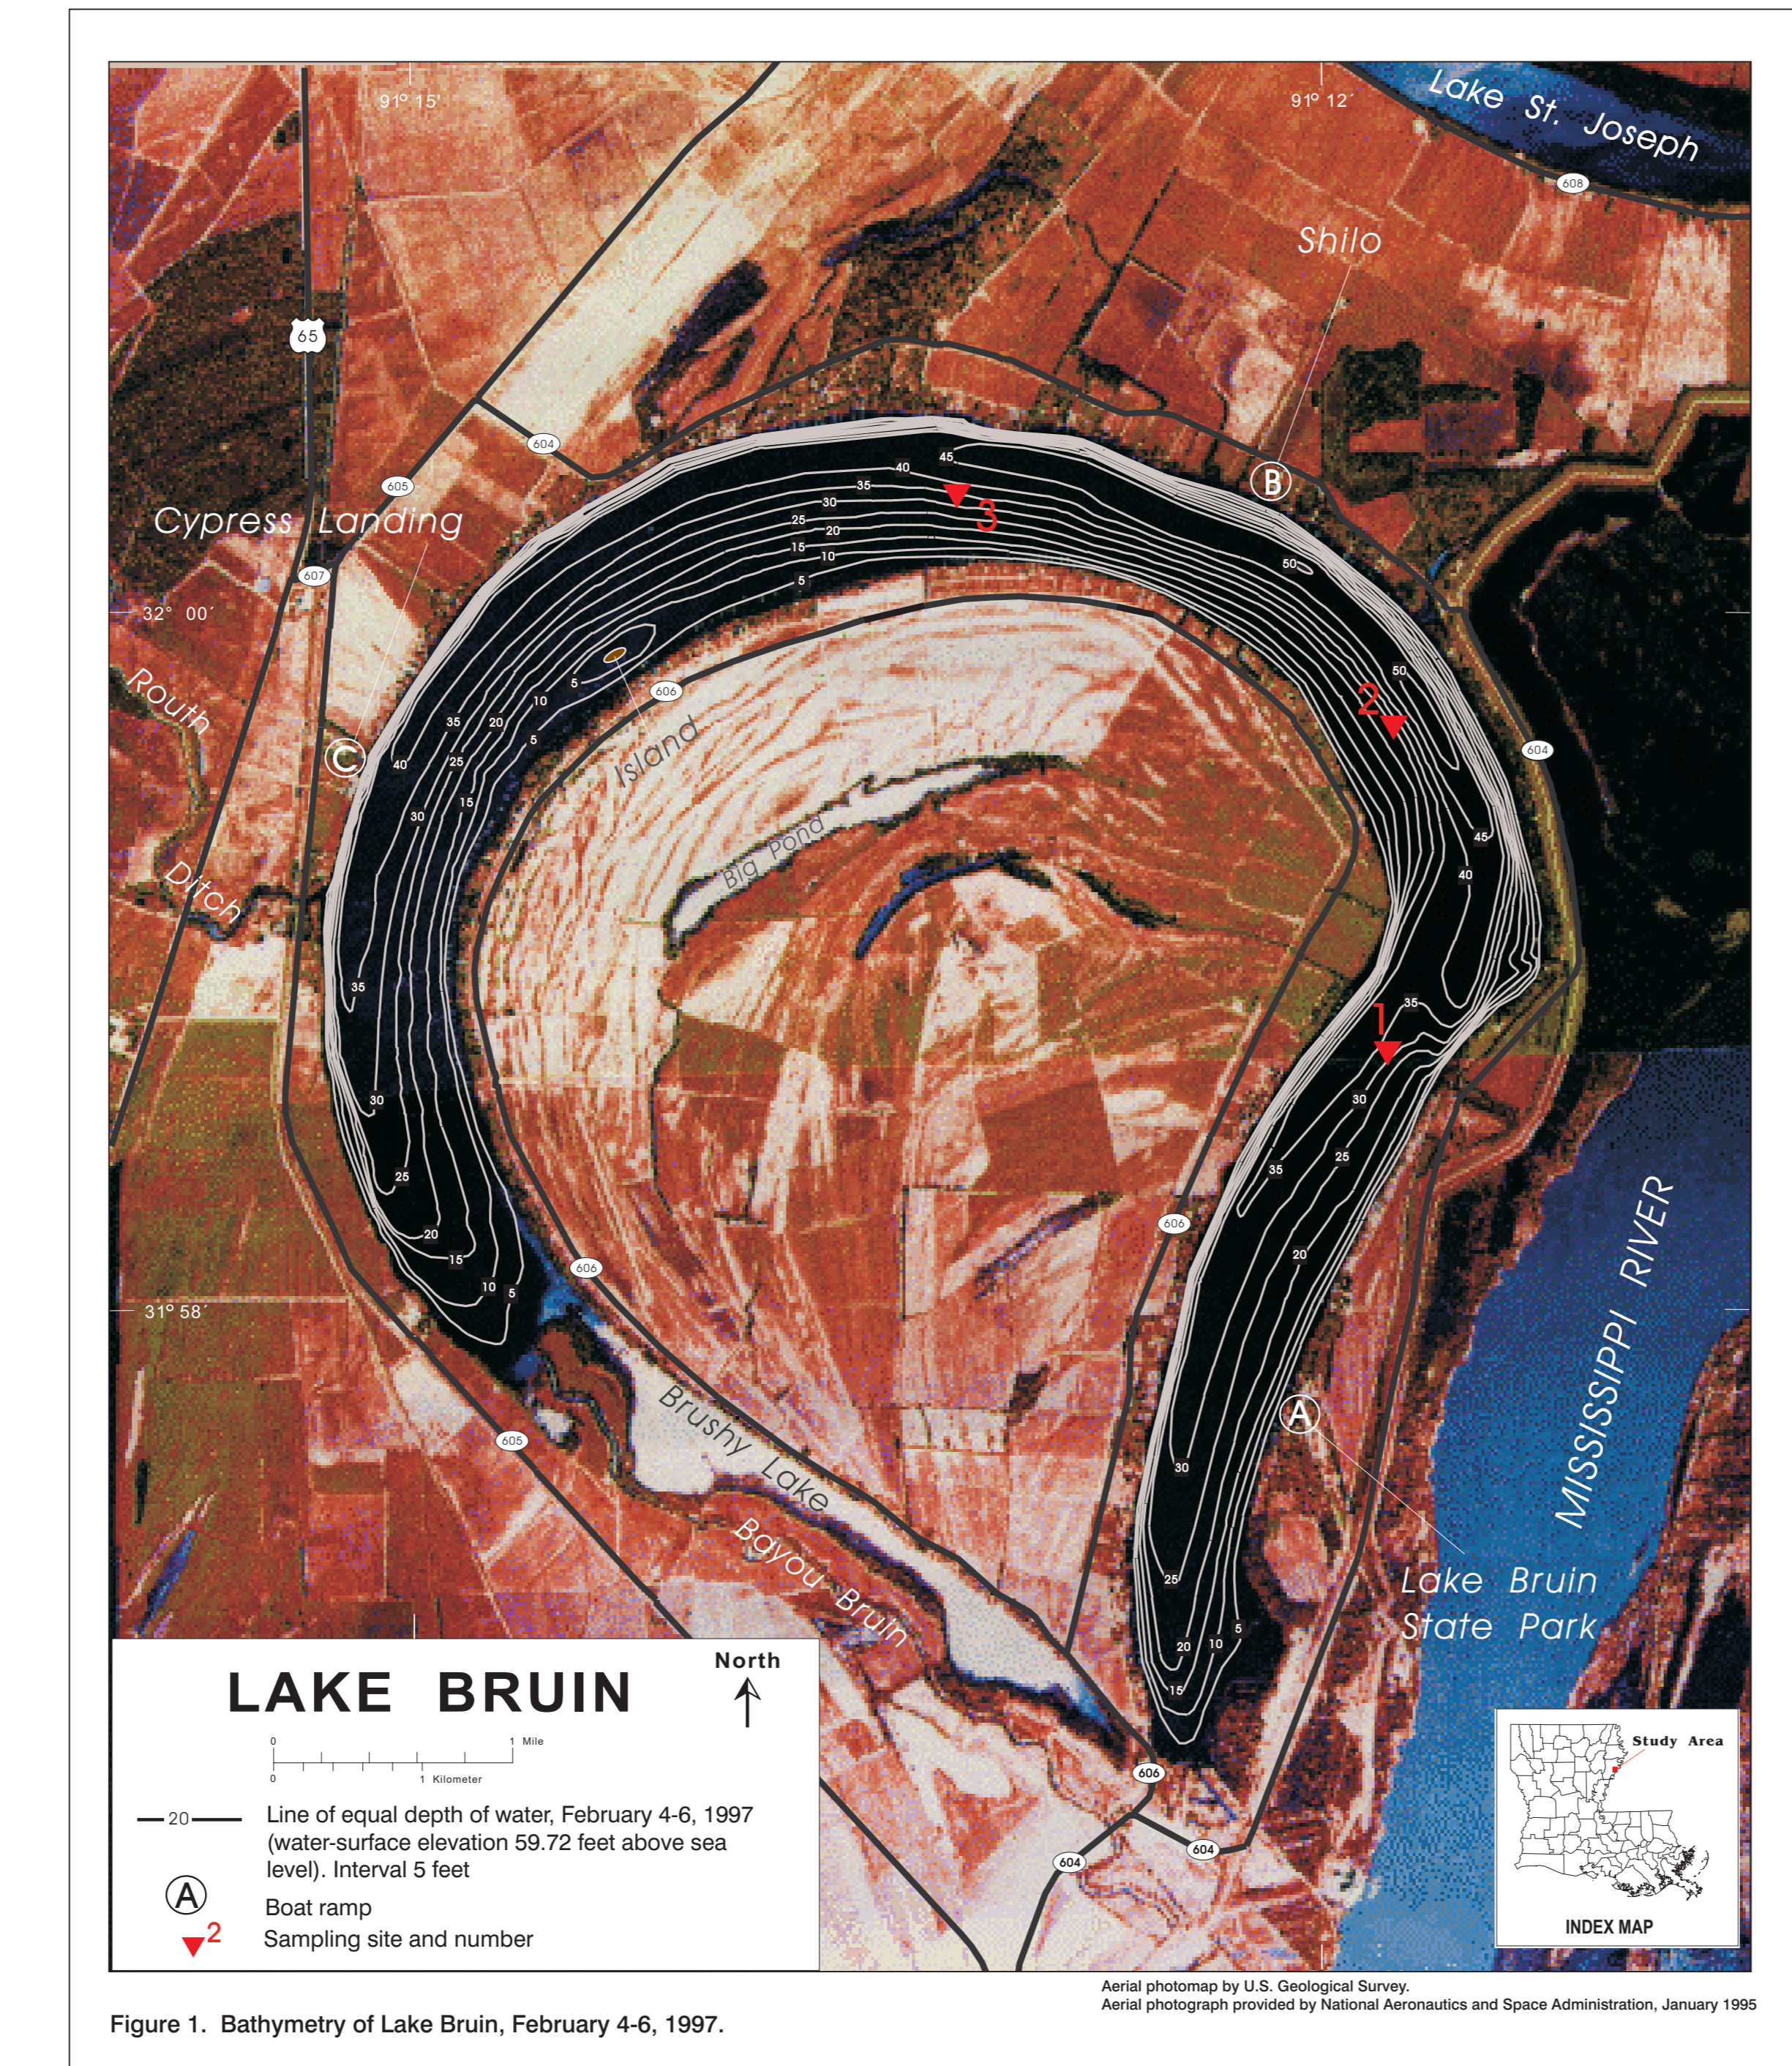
91° 15′

91° 12′

Lake St. Joseph

608

Shilo

65

604

605

Cypress Landing

607

32° 00′

Routh

Ditch

B

C

A

45

40

35

30

25

20

15

10

5

50

3

2

1

Island

606

Big Pond

604

40

35

25

20

10

5

15

30

45

40

35

30

25

20

30

25

20

15

10

5

31° 58′

606

605

Brushy Lake

Bayou Bruin

MISSISSIPPI RIVER

Lake Bruin State Park

30

25

20

10

5

15

606

604

604

LAKE BRUIN

North

0 1 Mile

0 1 Kilometer

20 Line of equal depth of water, February 4-6, 1997 (water-surface elevation 59.72 feet above sea level). Interval 5 feet

A Boat ramp

2 Sampling site and number

Study Area

INDEX MAP

Aerial photomap by U.S. Geological Survey.
Aerial photograph provided by National Aeronautics and Space Administration, January 1995

Figure 1. Bathymetry of Lake Bruin, February 4-6, 1997.